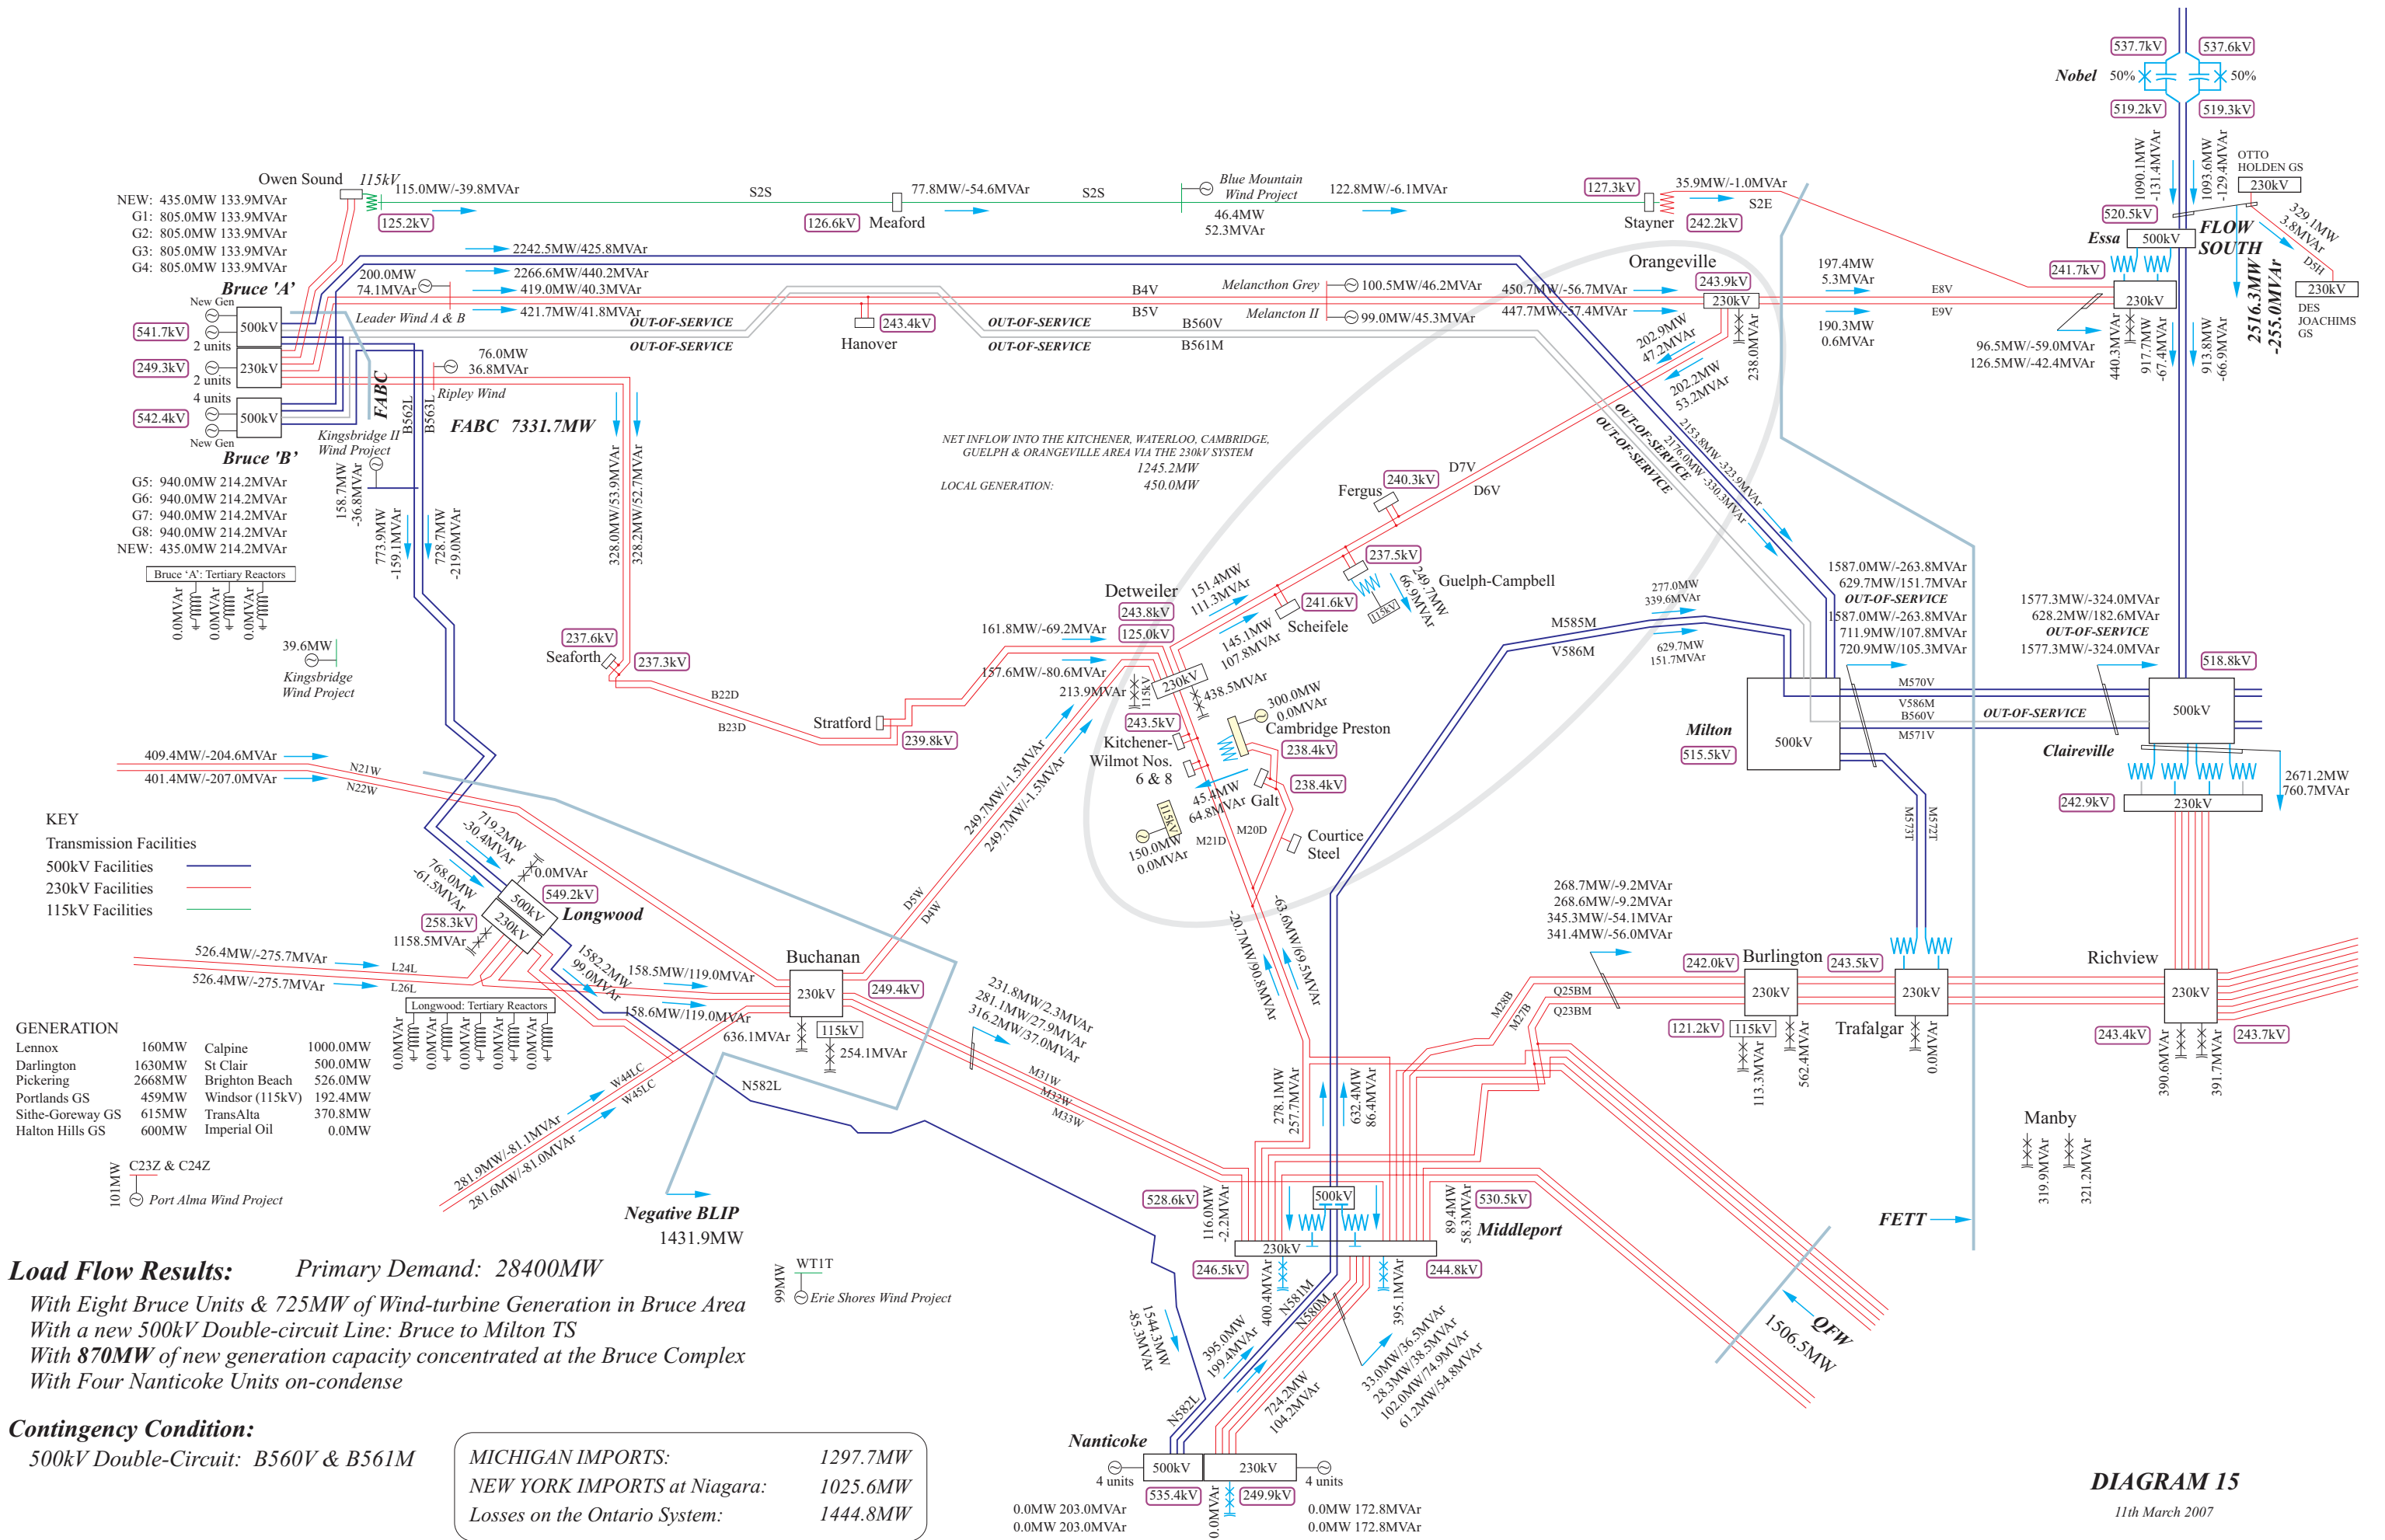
537.7kV
537.6kV
Nobel 50%
50%
519.2kV
519.3kV
1090.1MW -131.4MVAr
1093.6MW -129.4MVAr
OTTO HOLDEN GS
230kV
520.5kV
Essa 500kV
FLOW SOUTH
329.1MW 3.8MVAr
D5H
2516.3MW -255.0MVAr
230kV
DES JOACHIMS GS
241.7kV
230kV
E8V
E9V
197.4MW 5.3MVAr
190.3MW 0.6MVAr
96.5MW/-59.0MVAr
126.5MW/-42.4MVAr
440.3MVAr
917.7MW -67.4MVAr
913.8MW -66.9MVAr

Owen Sound 115kV
115.0MW/-39.8MVAr
S2S
77.8MW/-54.6MVAr
S2S
Blue Mountain Wind Project
122.8MW/-6.1MVAr
127.3kV
35.9MW/-1.0MVAr
S2E
125.2kV
126.6kV Meaford
46.4MW 52.3MVAr
Stayner 242.2kV
NEW: 435.0MW 133.9MVAr
G1: 805.0MW 133.9MVAr
G2: 805.0MW 133.9MVAr
G3: 805.0MW 133.9MVAr
G4: 805.0MW 133.9MVAr
2242.5MW/425.8MVAr
2266.6MW/440.2MVAr
200.0MW 74.1MVAr
419.0MW/40.3MVAr
421.7MW/41.8MVAr
Leader Wind A & B
Bruce 'A'
New Gen
500kV
541.7kV
2 units
230kV
249.3kV
2 units
4 units
500kV
542.4kV
New Gen
Bruce 'B'
B4V
B5V
Melancthon Grey
100.5MW/46.2MVAr
Melancton II
99.0MW/45.3MVAr
B560V
B561M
OUT-OF-SERVICE
OUT-OF-SERVICE
OUT-OF-SERVICE
OUT-OF-SERVICE
243.4kV
Hanover
Orangeville
243.9kV
230kV
450.7MW/-56.7MVAr
447.7MW/-57.4MVAr
202.9MW 47.2MVAr
202.2MW 53.2MVAr
238.0MVAr
76.0MW 36.8MVAr
Ripley Wind
FABC
B562L
B563L
FABC 7331.7MW
Kingsbridge II Wind Project
158.7MW -36.8MVAr
773.9MW -159.1MVAr
728.7MW -219.0MVAr
328.0MW/53.9MVAr
328.2MW/52.7MVAr
G5: 940.0MW 214.2MVAr
G6: 940.0MW 214.2MVAr
G7: 940.0MW 214.2MVAr
G8: 940.0MW 214.2MVAr
NEW: 435.0MW 214.2MVAr
Bruce 'A': Tertiary Reactors
0.0MVAr
0.0MVAr
0.0MVAr
NET INFLOW INTO THE KITCHENER, WATERLOO, CAMBRIDGE, GUELPH & ORANGEVILLE AREA VIA THE 230kV SYSTEM
1245.2MW
LOCAL GENERATION: 450.0MW
OUT-OF-SERVICE
OUT-OF-SERVICE
2153.8MW/-323.9MVAr
2176.0MW/-330.3MVAr
D7V
D6V
Fergus 240.3kV
237.5kV
Guelph-Campbell
241.6kV
Scheifele
115kV
249.7MW 66.9MVAr
151.4MW 111.3MVAr
145.1MW 107.8MVAr
Detweiler
243.8kV
125.0kV
39.6MW
Kingsbridge Wind Project
237.6kV
Seaforth
237.3kV
161.8MW/-69.2MVAr
157.6MW/-80.6MVAr
213.9MVAr
115kV
230kV
438.5MVAr
B22D
B23D
Stratford
239.8kV
300.0MW 0.0MVAr
Cambridge Preston
238.4kV
243.5kV
Kitchener-Wilmot Nos. 6 & 8
238.4kV
45.4MW 64.8MVAr Galt
115kV
150.0MW 0.0MVAr
M21D
M20D
Courtice Steel
M585M
V586M
277.0MW 339.6MVAr
629.7MW 151.7MVAr
1587.0MW/-263.8MVAr
629.7MW/151.7MVAr
OUT-OF-SERVICE
1587.0MW/-263.8MVAr
711.9MW/107.8MVAr
720.9MW/105.3MVAr
1577.3MW/-324.0MVAr
628.2MW/182.6MVAr
OUT-OF-SERVICE
1577.3MW/-324.0MVAr
518.8kV
M570V
V586M
B560V
OUT-OF-SERVICE
M571V
500kV
Milton
515.5kV
500kV
Claireville
2671.2MW 760.7MVAr
242.9kV
230kV
M573T
M572T
409.4MW/-204.6MVAr
401.4MW/-207.0MVAr
N21W
N22W
KEY
Transmission Facilities
500kV Facilities
230kV Facilities
115kV Facilities
719.2MW -30.4MVAr
768.0MW -61.5MVAr
0.0MVAr
549.2kV
500kV
230kV
Longwood
258.3kV
1158.5MVAr
249.7MW/-1.5MVAr
249.7MW/-1.5MVAr
D5W
D4W
526.4MW/-275.7MVAr
526.4MW/-275.7MVAr
L24L
L26L
1582.2MW 99.0MVAr
158.5MW/119.0MVAr
158.6MW/119.0MVAr
Buchanan
230kV
249.4kV
115kV
636.1MVAr
254.1MVAr
Longwood: Tertiary Reactors
0.0MVAr
0.0MVAr
0.0MVAr
0.0MVAr
0.0MVAr
0.0MVAr
231.8MW/2.3MVAr
281.1MW/27.9MVAr
316.2MW/37.0MVAr
M31W
M32W
M33W
268.7MW/-9.2MVAr
268.6MW/-9.2MVAr
345.3MW/-54.1MVAr
341.4MW/-56.0MVAr
242.0kV
Burlington
243.5kV
230kV
230kV
Richview
230kV
Q25BM
Q23BM
M28B
M27B
121.2kV
115kV
Trafalgar
113.3MVAr
562.4MVAr
0.0MVAr
243.4kV
243.7kV
390.6MVAr
391.7MVAr
GENERATION
Lennox 160MW
Darlington 1630MW
Pickering 2668MW
Portlands GS 459MW
Sithe-Goreway GS 615MW
Halton Hills GS 600MW
Calpine 1000.0MW
St Clair 500.0MW
Brighton Beach 526.0MW
Windsor (115kV) 192.4MW
TransAlta 370.8MW
Imperial Oil 0.0MW
W44LC
W45LC
N582L
281.9MW/-81.1MVAr
281.6MW/-81.0MVAr
-20.7MW/90.8MVAr
-63.6MW/69.5MVAr
278.1MW 257.7MVAr
632.4MW 86.4MVAr
Manby
319.9MVAr
321.2MVAr
101MW
C23Z & C24Z
Port Alma Wind Project
Negative BLIP
1431.9MW
528.6kV
116.0MW -2.2MVAr
500kV
230kV
89.4MW 58.3MVAr
530.5kV
Middleport
FETT
246.5kV
244.8kV
400.4MVAr
395.1MVAr
N581M
N580M
395.0MW 199.4MVAr
33.0MW/36.5MVAr
28.3MW/38.5MVAr
102.0MW/74.9MVAr
61.2MW/54.8MVAr
724.2MW 104.2MVAr
1544.3MW -85.3MVAr
N582L
QFW
1506.5MW
99MW
WT1T
Erie Shores Wind Project
Load Flow Results: Primary Demand: 28400MW
With Eight Bruce Units & 725MW of Wind-turbine Generation in Bruce Area
With a new 500kV Double-circuit Line: Bruce to Milton TS
With 870MW of new generation capacity concentrated at the Bruce Complex
With Four Nanticoke Units on-condense
Contingency Condition:
500kV Double-Circuit: B560V & B561M
MICHIGAN IMPORTS: 1297.7MW
NEW YORK IMPORTS at Niagara: 1025.6MW
Losses on the Ontario System: 1444.8MW
Nanticoke
4 units
500kV
230kV
4 units
535.4kV
249.9kV
0.0MVAr
0.0MW 203.0MVAr
0.0MW 203.0MVAr
0.0MW 172.8MVAr
0.0MW 172.8MVAr
DIAGRAM 15
11th March 2007